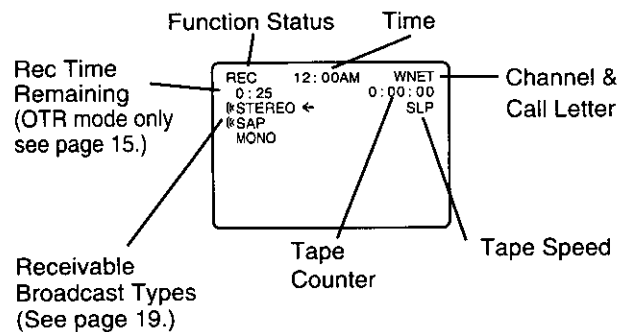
Function Status
Time

Rec Time Remaining (OTR mode only see page 15.)

REC 12:00AM WNET
0:25 0:00:00
STEREO ← SLP
SAP
MONO

Channel & Call Letter

Receivable Broadcast Types (See page 19.)

Tape Counter

Tape Speed